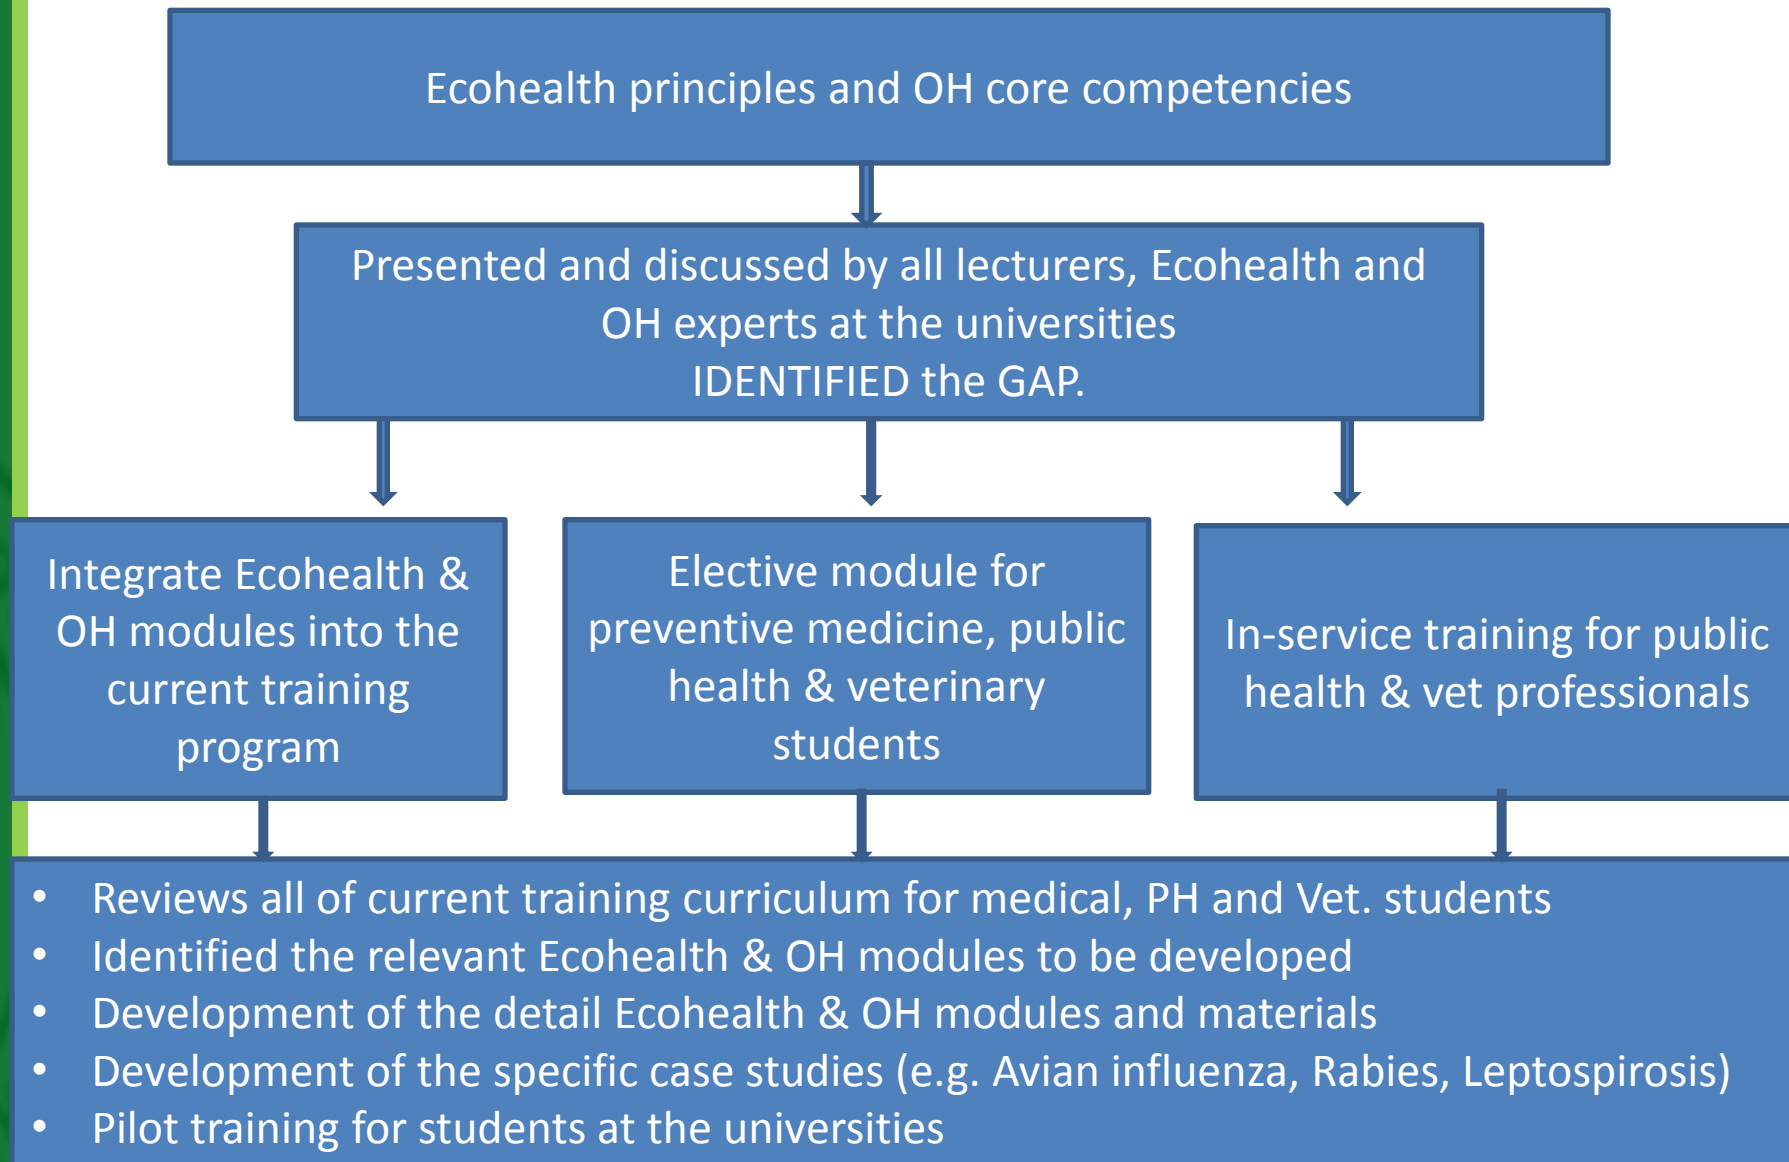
Ecohealth principles and OH core competencies

Presented and discussed by all lecturers, Ecohealth and OH experts at the universities
IDENTIFIED the GAP.

Integrate Ecohealth & OH modules into the current training program

Elective module for preventive medicine, public health & veterinary students

In-service training for public health & vet professionals

• Reviews all of current training curriculum for medical, PH and Vet. students
• Identified the relevant Ecohealth & OH modules to be developed
• Development of the detail Ecohealth & OH modules and materials
• Development of the specific case studies (e.g. Avian influenza, Rabies, Leptospirosis)
• Pilot training for students at the universities